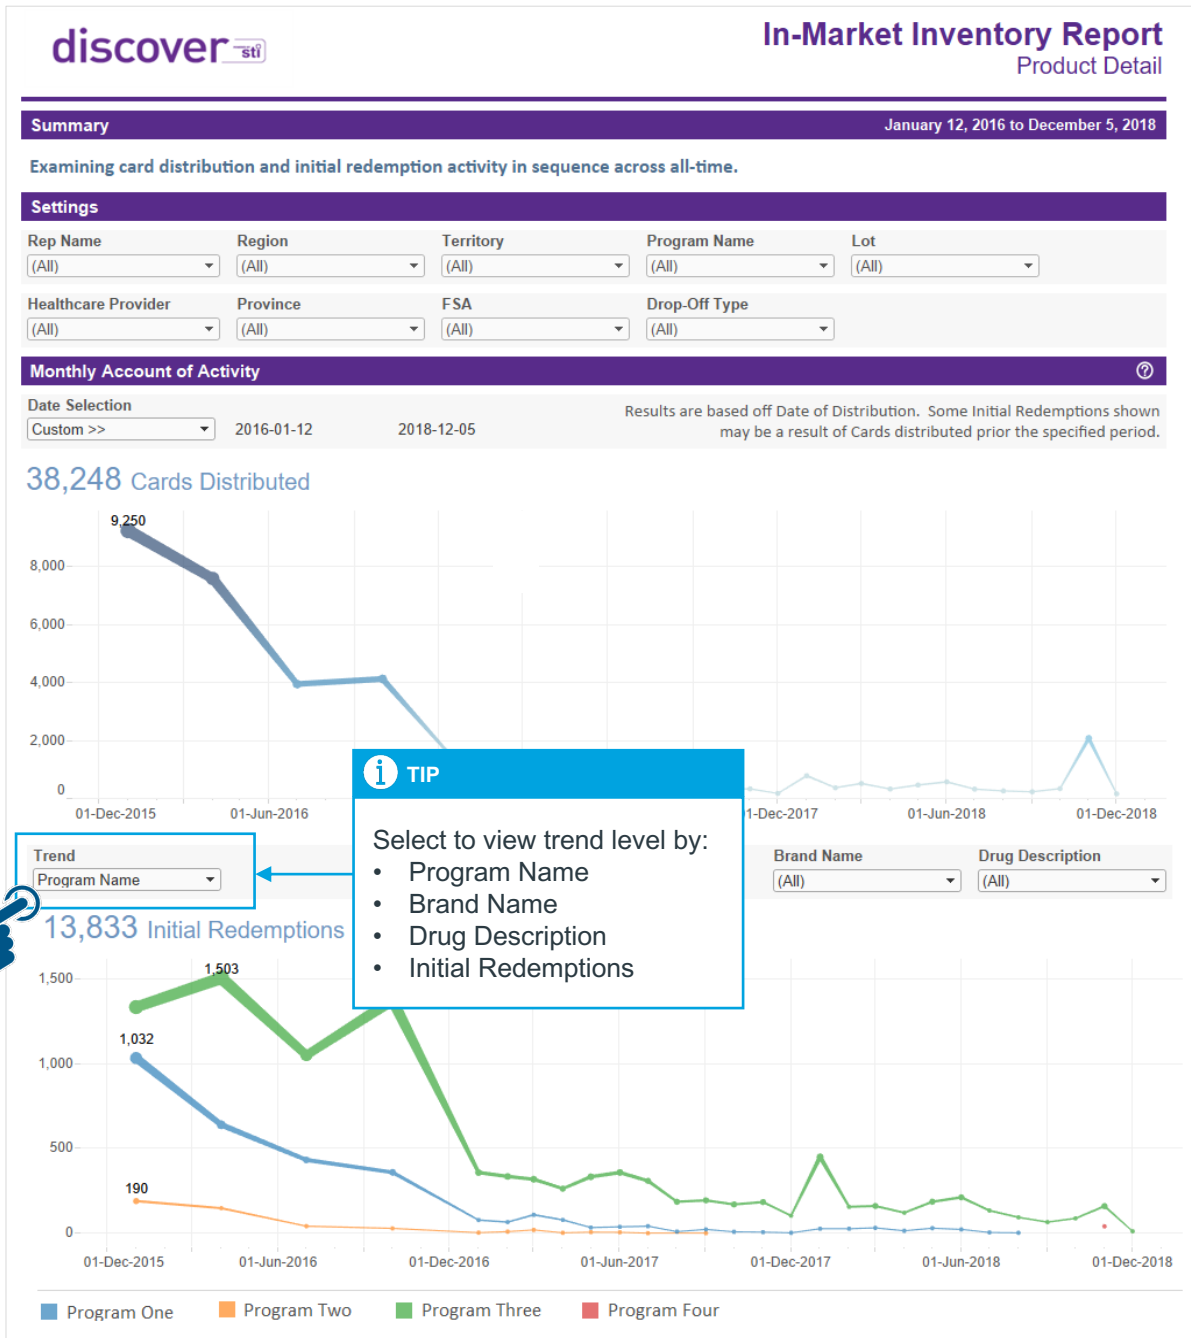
discover sti

In-Market Inventory Report
Product Detail

Summary
January 12, 2016 to December 5, 2018

Examining card distribution and initial redemption activity in sequence across all-time.

Settings

| Rep Name | Region | Territory | Program Name | Lot |
|---|---|---|---|---|
| (All) | (All) | (All) | (All) | (All) |

| Healthcare Provider | Province | FSA | Drop-Off Type |
|---|---|---|---|
| (All) | (All) | (All) | (All) |

Monthly Account of Activity

Date Selection
Custom >>
2016-01-12
2018-12-05

Results are based off Date of Distribution. Some Initial Redemptions shown may be a result of Cards distributed prior the specified period.

38,248 Cards Distributed

9,250
8,000
6,000
4,000
2,000
0
01-Dec-2015
01-Jun-2016
1-Dec-2017
01-Jun-2018
01-Dec-2018

TIP

Select to view trend level by:
• Program Name
• Brand Name
• Drug Description
• Initial Redemptions

Trend
Program Name

Brand Name
(All)
Drug Description
(All)

13,833 Initial Redemptions

1,500
1,503
1,032
1,000
500
190
0
01-Dec-2015
01-Jun-2016
01-Dec-2016
01-Jun-2017
01-Dec-2017
01-Jun-2018
01-Dec-2018

Program One
Program Two
Program Three
Program Four